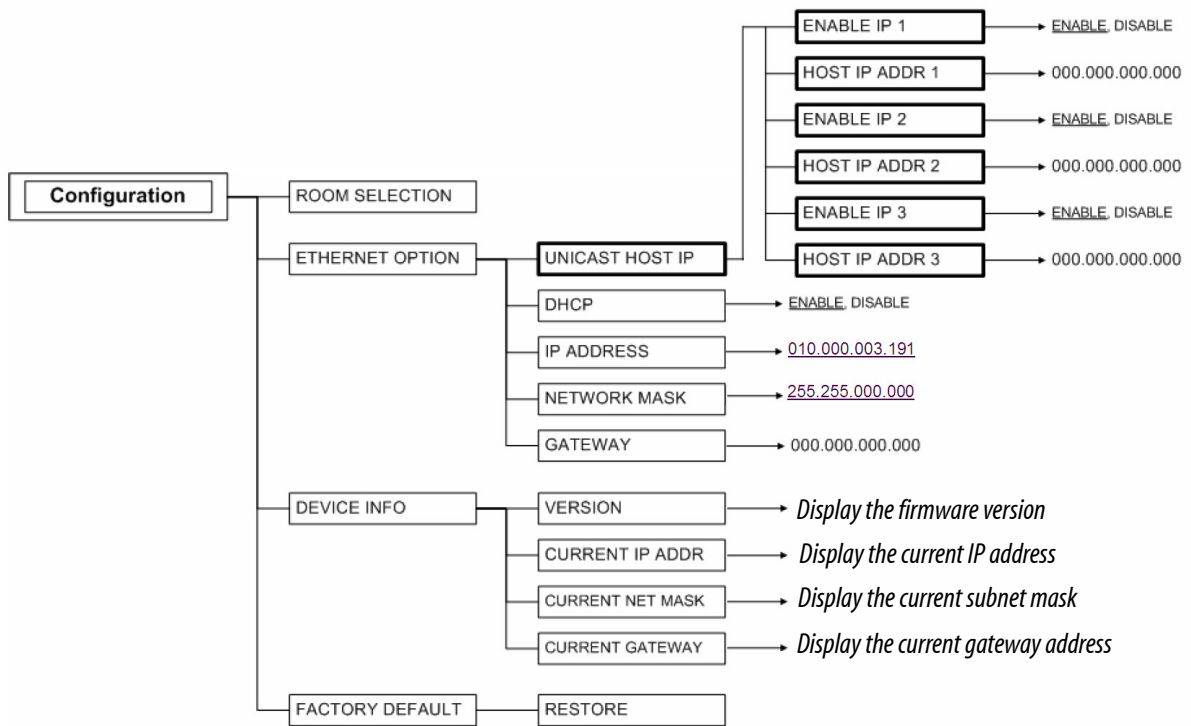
Configuration

ROOM SELECTION

ETHERNET OPTION

UNICAST HOST IP

ENABLE IP 1 → ENABLE, DISABLE

HOST IP ADDR 1 → 000.000.000.000

ENABLE IP 2 → ENABLE, DISABLE

HOST IP ADDR 2 → 000.000.000.000

ENABLE IP 3 → ENABLE, DISABLE

HOST IP ADDR 3 → 000.000.000.000

DHCP → ENABLE, DISABLE

IP ADDRESS → 010.000.003.191

NETWORK MASK → 255.255.000.000

GATEWAY → 000.000.000.000

DEVICE INFO

VERSION → Display the firmware version

CURRENT IP ADDR → Display the current IP address

CURRENT NET MASK → Display the current subnet mask

CURRENT GATEWAY → Display the current gateway address

FACTORY DEFAULT

RESTORE